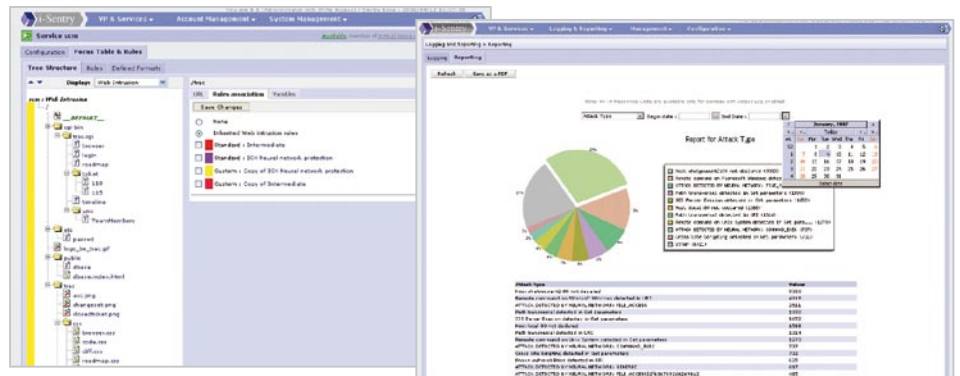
i-Sentry VP & Services ▾ Account Management ▾ System Management ▾

Service scm

Configuration Focus Table & Rules

Tree Structure Rules Defined Formats

Display Web Intrusion

scm / Web Intrusion

__DEFAULT__

cgi-bin

trac.cgi

browser

login

roadmap

ticket

110

115

timeline

wiki

TracMembers

etc

passwd

logo_be_trac.gif

public

dbacia

dbacia.index.html

trac

acc.png

changeset.png

closedticket.png

css

browser.css

code.css

diff.css

roadmap.css

/trac

URL Rules association Variables

Save Changes

None

Inherited Web Intrusion rules

Standard : Intermediate

Standard : SCH Neural network protection

Custom : Copy of SCH Neural network protection

Custom : Copy of Intermediate

i-Sentry VP & Services ▾ Logging & Reporting ▾ Management ▾ Configuration ▾

Logging and Reporting » Reporting

Logging Reporting

Refresh Save as a PDF

Attack Type Begin date : End date :

Report for Attack Type

January, 2007

Today

Wk Sun Mon Tue Wed Thu Fri Sat

Select date

Attack Type Value